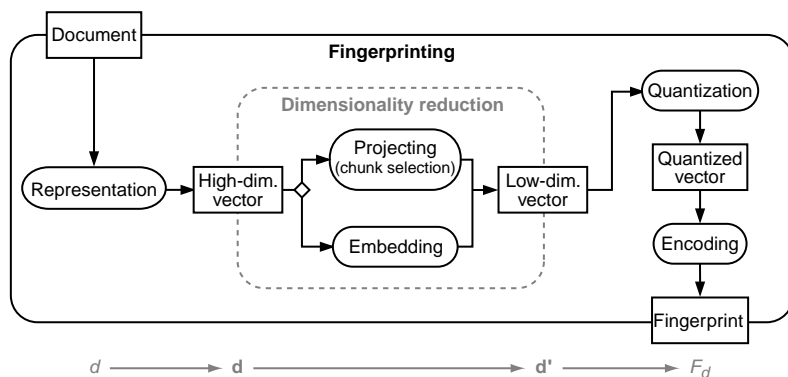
Document

Fingerprinting

Dimensionality reduction

Representation

High-dim. vector

Projecting (chunk selection)

Embedding

Low-dim. vector

Quantization

Quantized vector

Encoding

Fingerprint

$d$ → $\mathbf{d}$ → $\mathbf{d'}$ → $F_d$